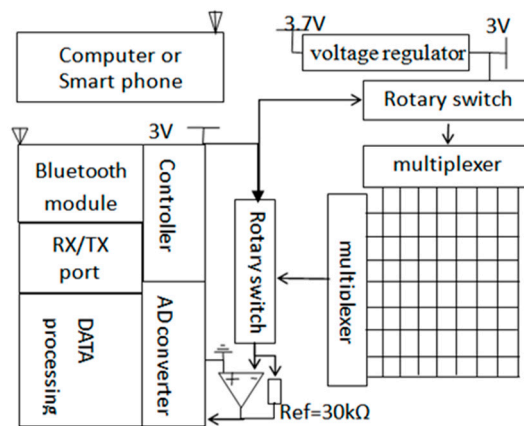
Computer or Smart phone

3.7V

voltage regulator

3V

Rotary switch

3V

multiplexer

Bluetooth module

RX/TX port

DATA processing

Controller

AD converter

Rotary switch

multiplexer

+

−

Ref=30kΩ